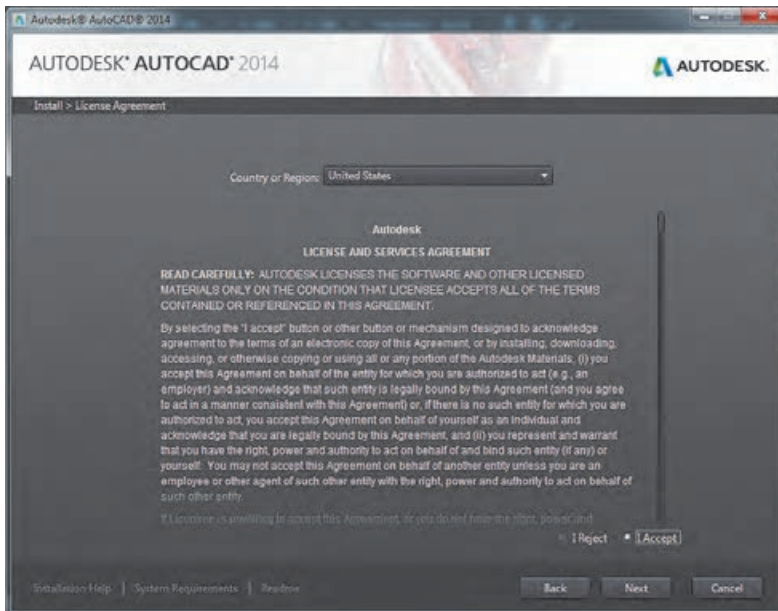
Autodesk® AutoCAD® 2014

AUTODESK® AUTOCAD® 2014

AUTODESK.

Install > License Agreement

Country or Region: United States

Autodesk

LICENSE AND SERVICES AGREEMENT

READ CAREFULLY: AUTODESK LICENSES THE SOFTWARE AND OTHER LICENSED MATERIALS ONLY ON THE CONDITION THAT LICENSEE ACCEPTS ALL OF THE TERMS CONTAINED OR REFERENCED IN THIS AGREEMENT.

By selecting the "I accept" button or other button or mechanism designed to acknowledge agreement to the terms of an electronic copy of this Agreement, or by installing, downloading, accessing, or otherwise copying or using all or any portion of the Autodesk Materials, (i) you accept this Agreement on behalf of the entity for which you are authorized to act (e.g., an employer) and acknowledge that such entity is legally bound by this Agreement (and you agree to act in a manner consistent with this Agreement) or, if there is no such entity for which you are authorized to act, you accept this Agreement on behalf of yourself as an individual and acknowledge that you are legally bound by this Agreement, and (ii) you represent and warrant that you have the right, power and authority to act on behalf of and bind such entity (if any) or yourself. You may not accept this Agreement on behalf of another entity unless you are an employee or other agent of such other entity with the right, power and authority to act on behalf of such other entity.

If Licensee is unwilling to accept this Agreement, or you do not have the right, power and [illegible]

I Reject I Accept

Installation Help | System Requirements | Readme

Back Next Cancel